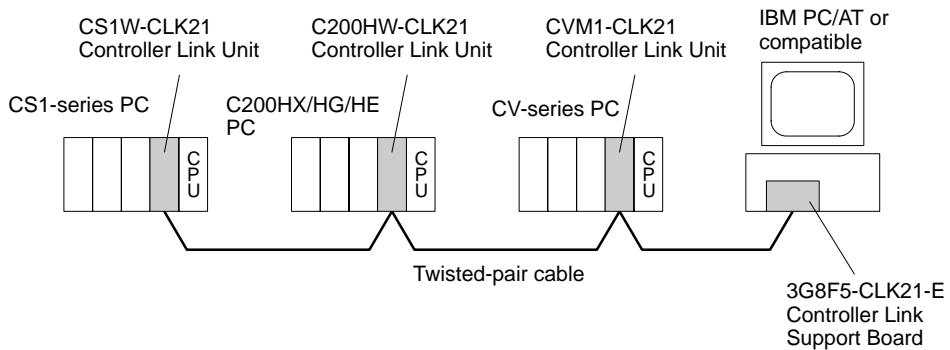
CS1W-CLK21
Controller Link Unit

C200HW-CLK21
Controller Link Unit

CVM1-CLK21
Controller Link Unit

IBM PC/AT or
compatible

CS1-series PC

C200HX/HG/HE
PC

CV-series PC

CPU

CPU

CPU

Twisted-pair cable

3G8F5-CLK21-E
Controller Link
Support Board